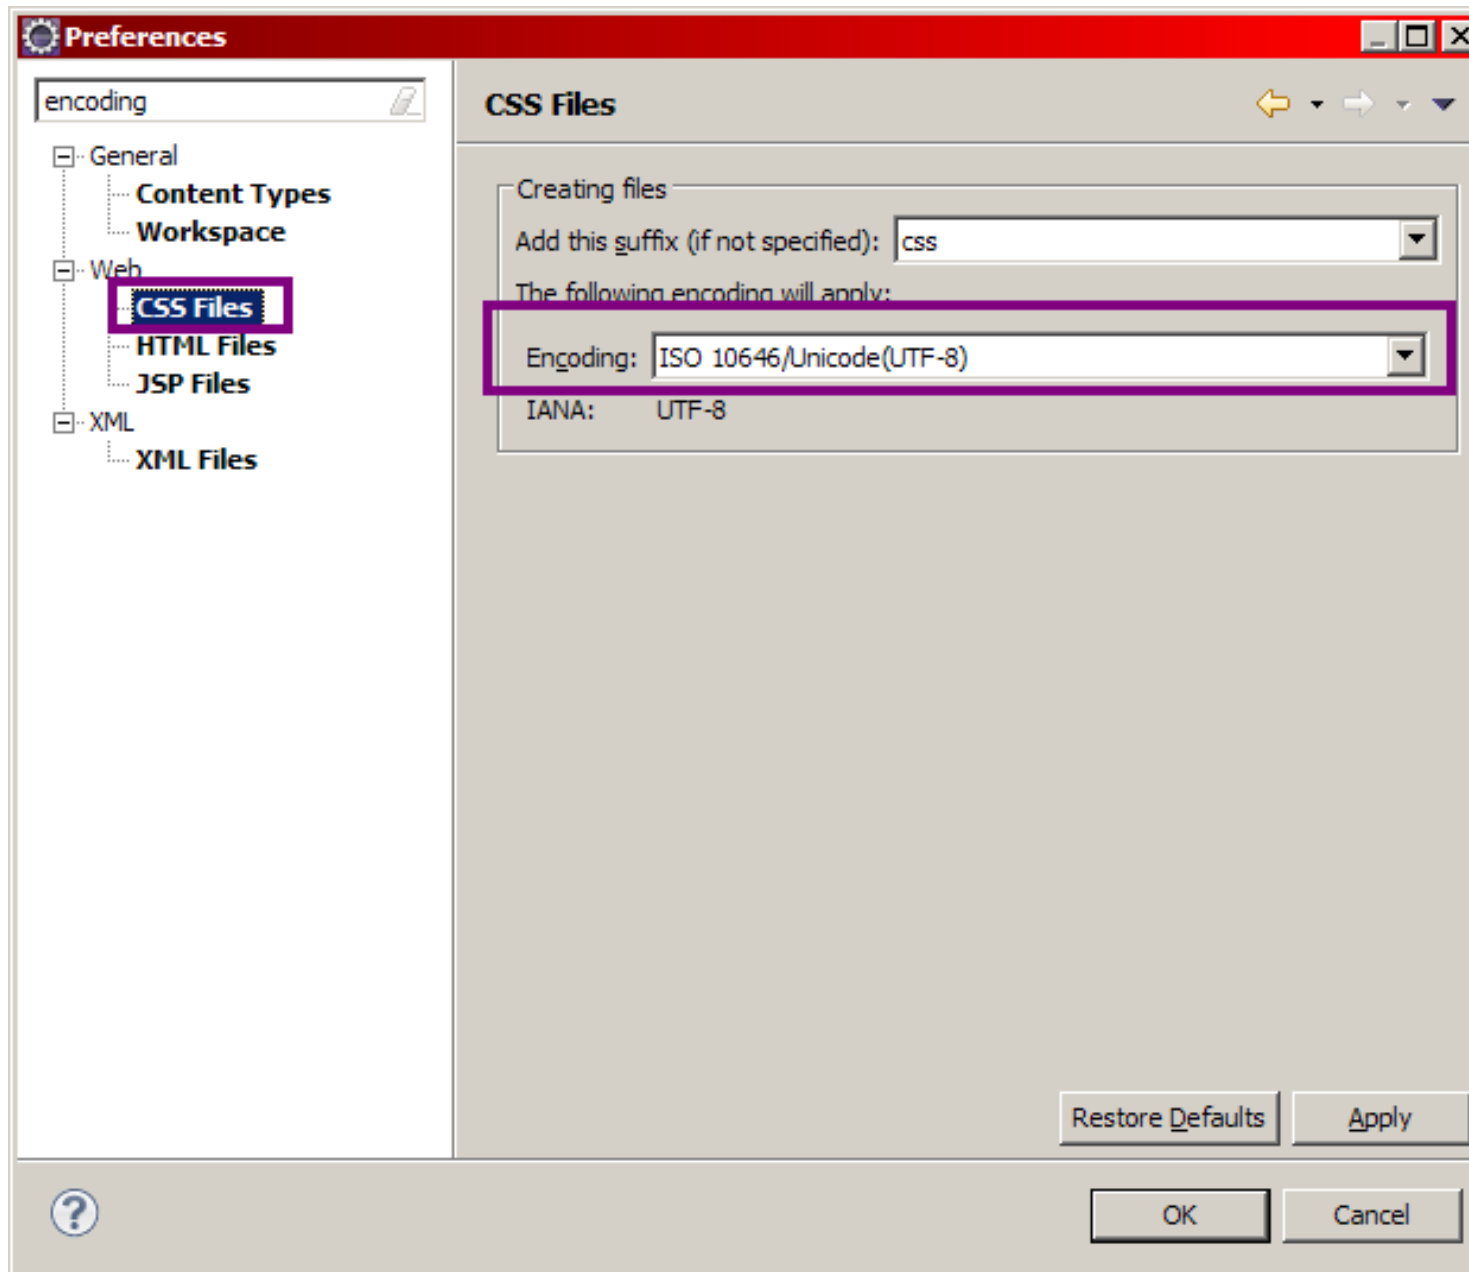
Preferences

encoding

General
Content Types
Workspace
Web
CSS Files
HTML Files
JSP Files
XML
XML Files

CSS Files

Creating files
Add this suffix (if not specified): css
The following encoding will apply:
Encoding: ISO 10646/Unicode(UTF-8)
IANA: UTF-8

Restore Defaults
Apply

OK
Cancel